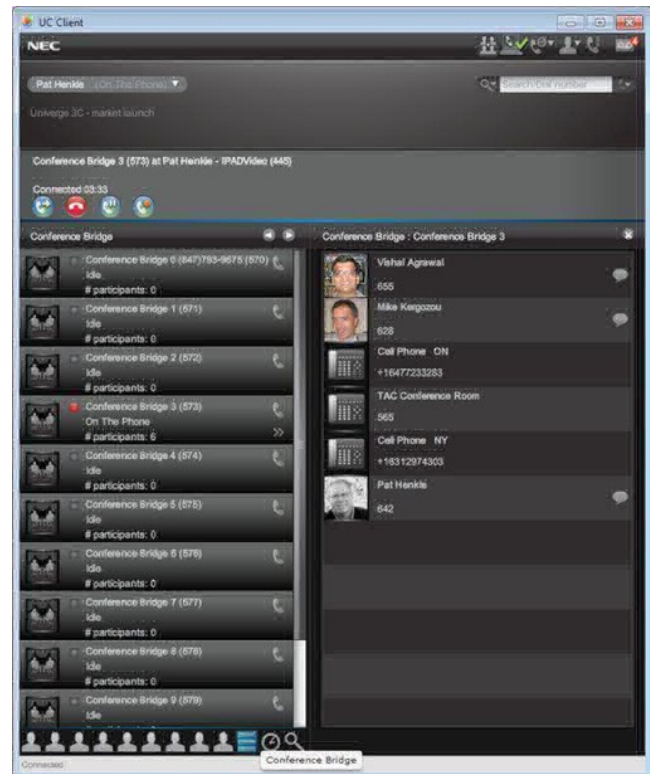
UC Client

NEC

Pat Henkle (On The Phone)

Search/Dial number

Univerge 3C - market launch

Conference Bridge 3 (573) at Pat Henkle - IPADVideo (445)

Connected 03:33

Conference Bridge

Conference Bridge 0 (847)793-9675 (570)
Idle
# participants: 0

Conference Bridge 1 (571)
Idle
# participants: 0

Conference Bridge 2 (572)
Idle
# participants: 0

Conference Bridge 3 (573)
On The Phone
# participants: 6

Conference Bridge 4 (574)
Idle
# participants: 0

Conference Bridge 5 (575)
Idle
# participants: 0

Conference Bridge 6 (576)
Idle
# participants: 0

Conference Bridge 7 (577)
Idle
# participants: 0

Conference Bridge 8 (578)
Idle
# participants: 0

Conference Bridge 9 (579)
Idle

Conference Bridge : Conference Bridge 3

Vishal Agrawal
655

Mike Kergozou
628

Cell Phone ON
+16477233283

TAC Conference Room
565

Cell Phone NY
+16312974303

Pat Henkle
642

Conference Bridge

Connected